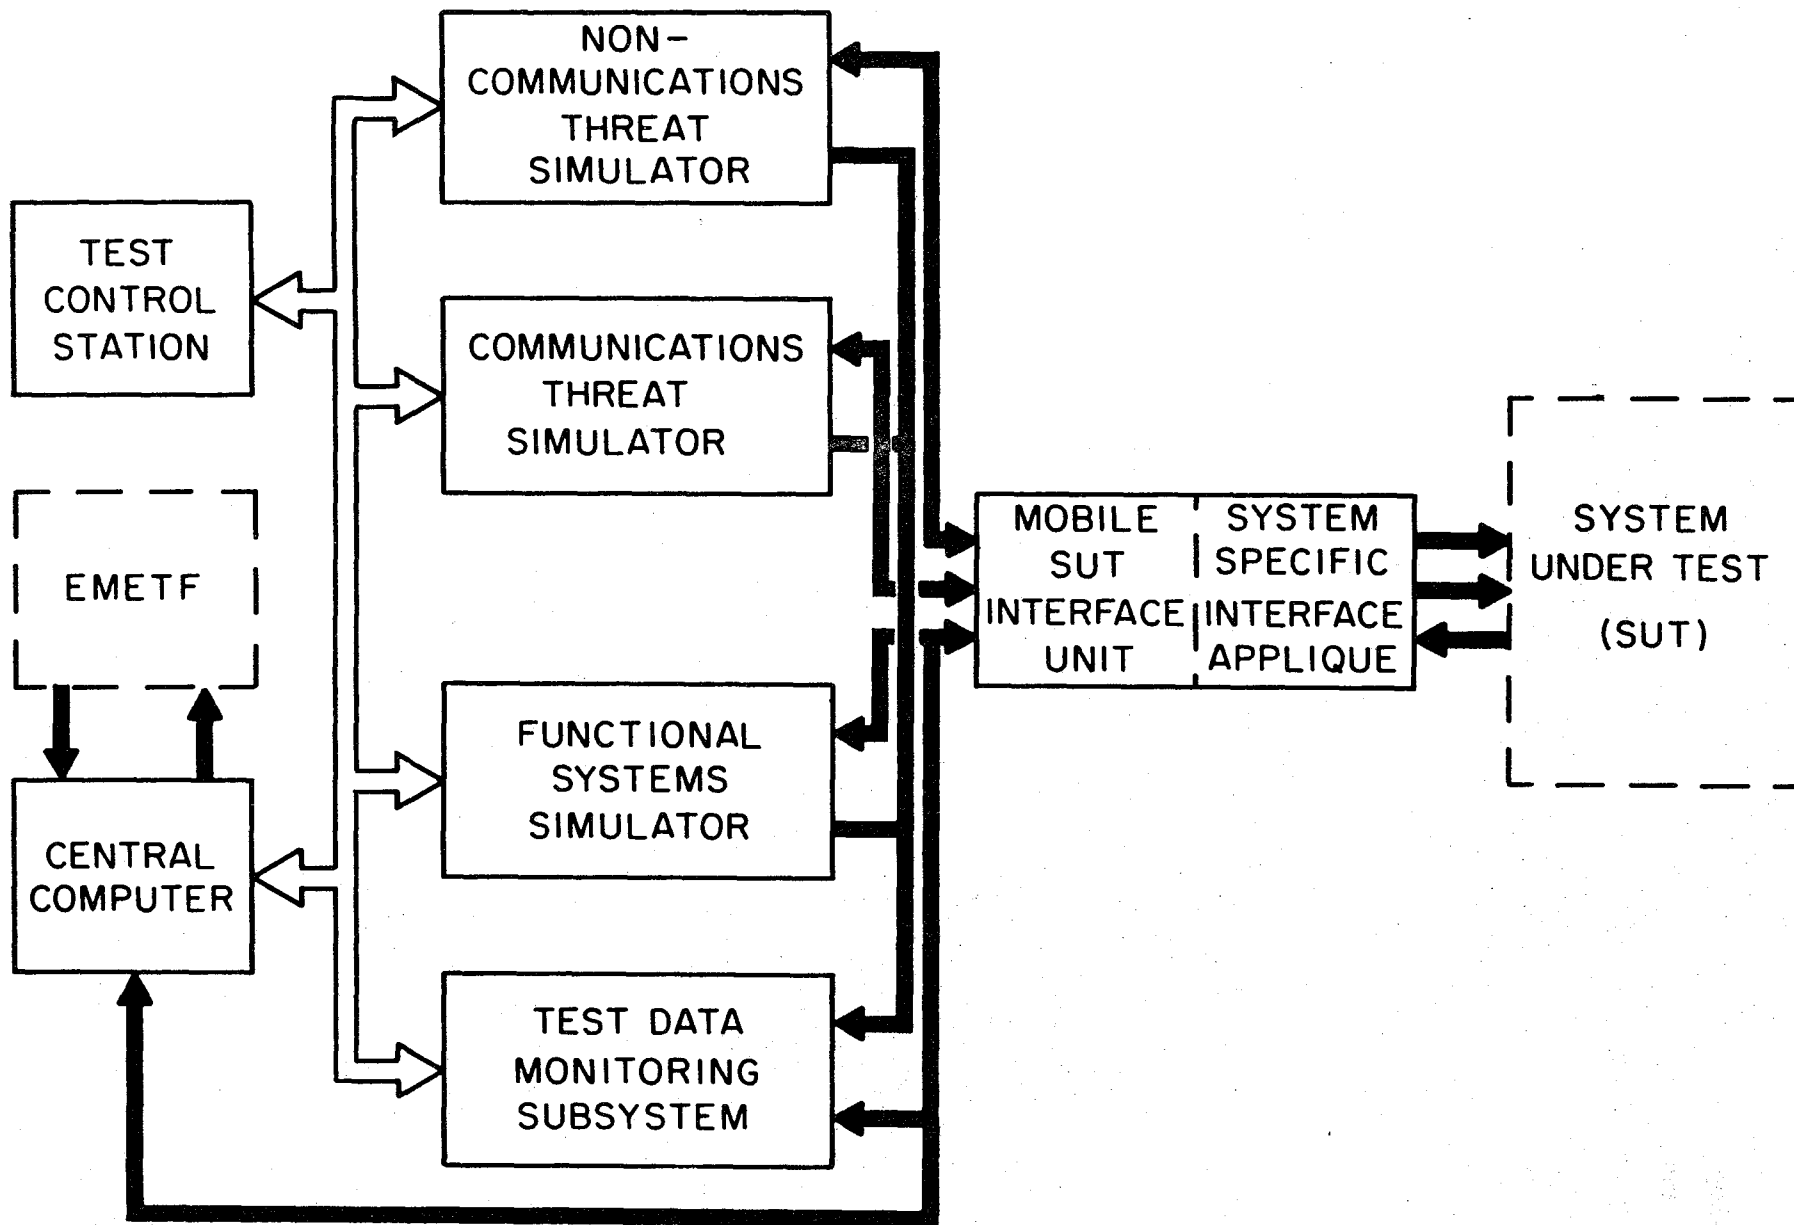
NON-COMMUNICATIONS THREAT SIMULATOR

TEST CONTROL STATION

COMMUNICATIONS THREAT SIMULATOR

EMETF

MOBILE SUT INTERFACE UNIT

SYSTEM SPECIFIC INTERFACE APPLIQUE

SYSTEM UNDER TEST (SUT)

FUNCTIONAL SYSTEMS SIMULATOR

CENTRAL COMPUTER

TEST DATA MONITORING SUBSYSTEM